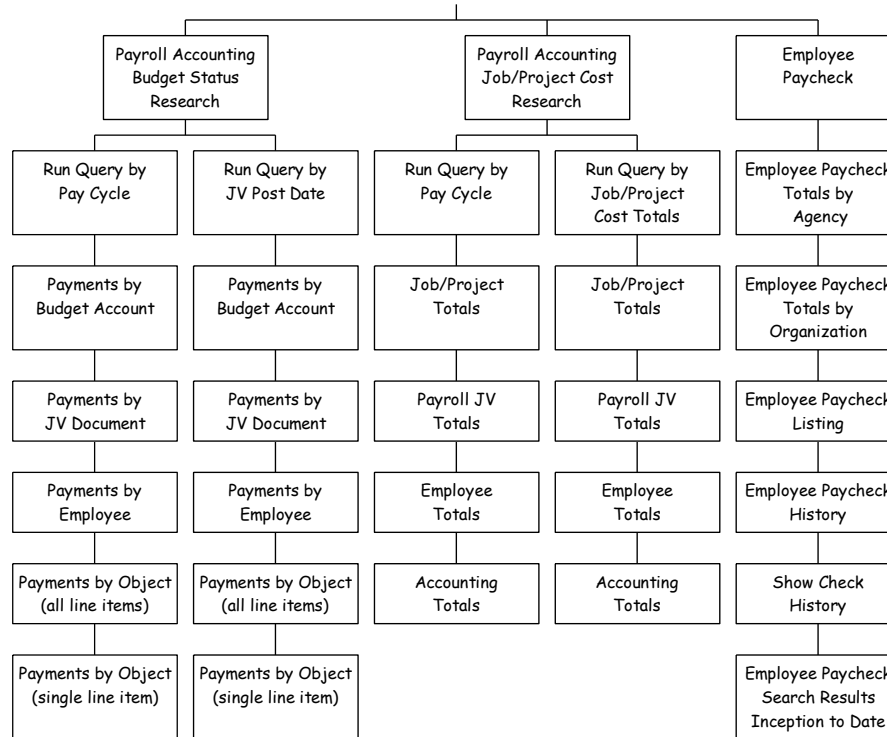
Payroll Accounting Budget Status Research

Payroll Accounting Job/Project Cost Research

Employee Paycheck

Run Query by Pay Cycle

Run Query by JV Post Date

Run Query by Pay Cycle

Run Query by Job/Project Cost Totals

Employee Paycheck Totals by Agency

Payments by Budget Account

Payments by Budget Account

Job/Project Totals

Job/Project Totals

Employee Paycheck Totals by Organization

Payments by JV Document

Payments by JV Document

Payroll JV Totals

Payroll JV Totals

Employee Paycheck Listing

Payments by Employee

Payments by Employee

Employee Totals

Employee Totals

Employee Paycheck History

Payments by Object (all line items)

Payments by Object (all line items)

Accounting Totals

Accounting Totals

Show Check History

Payments by Object (single line item)

Payments by Object (single line item)

Employee Paycheck Search Results Inception to Date